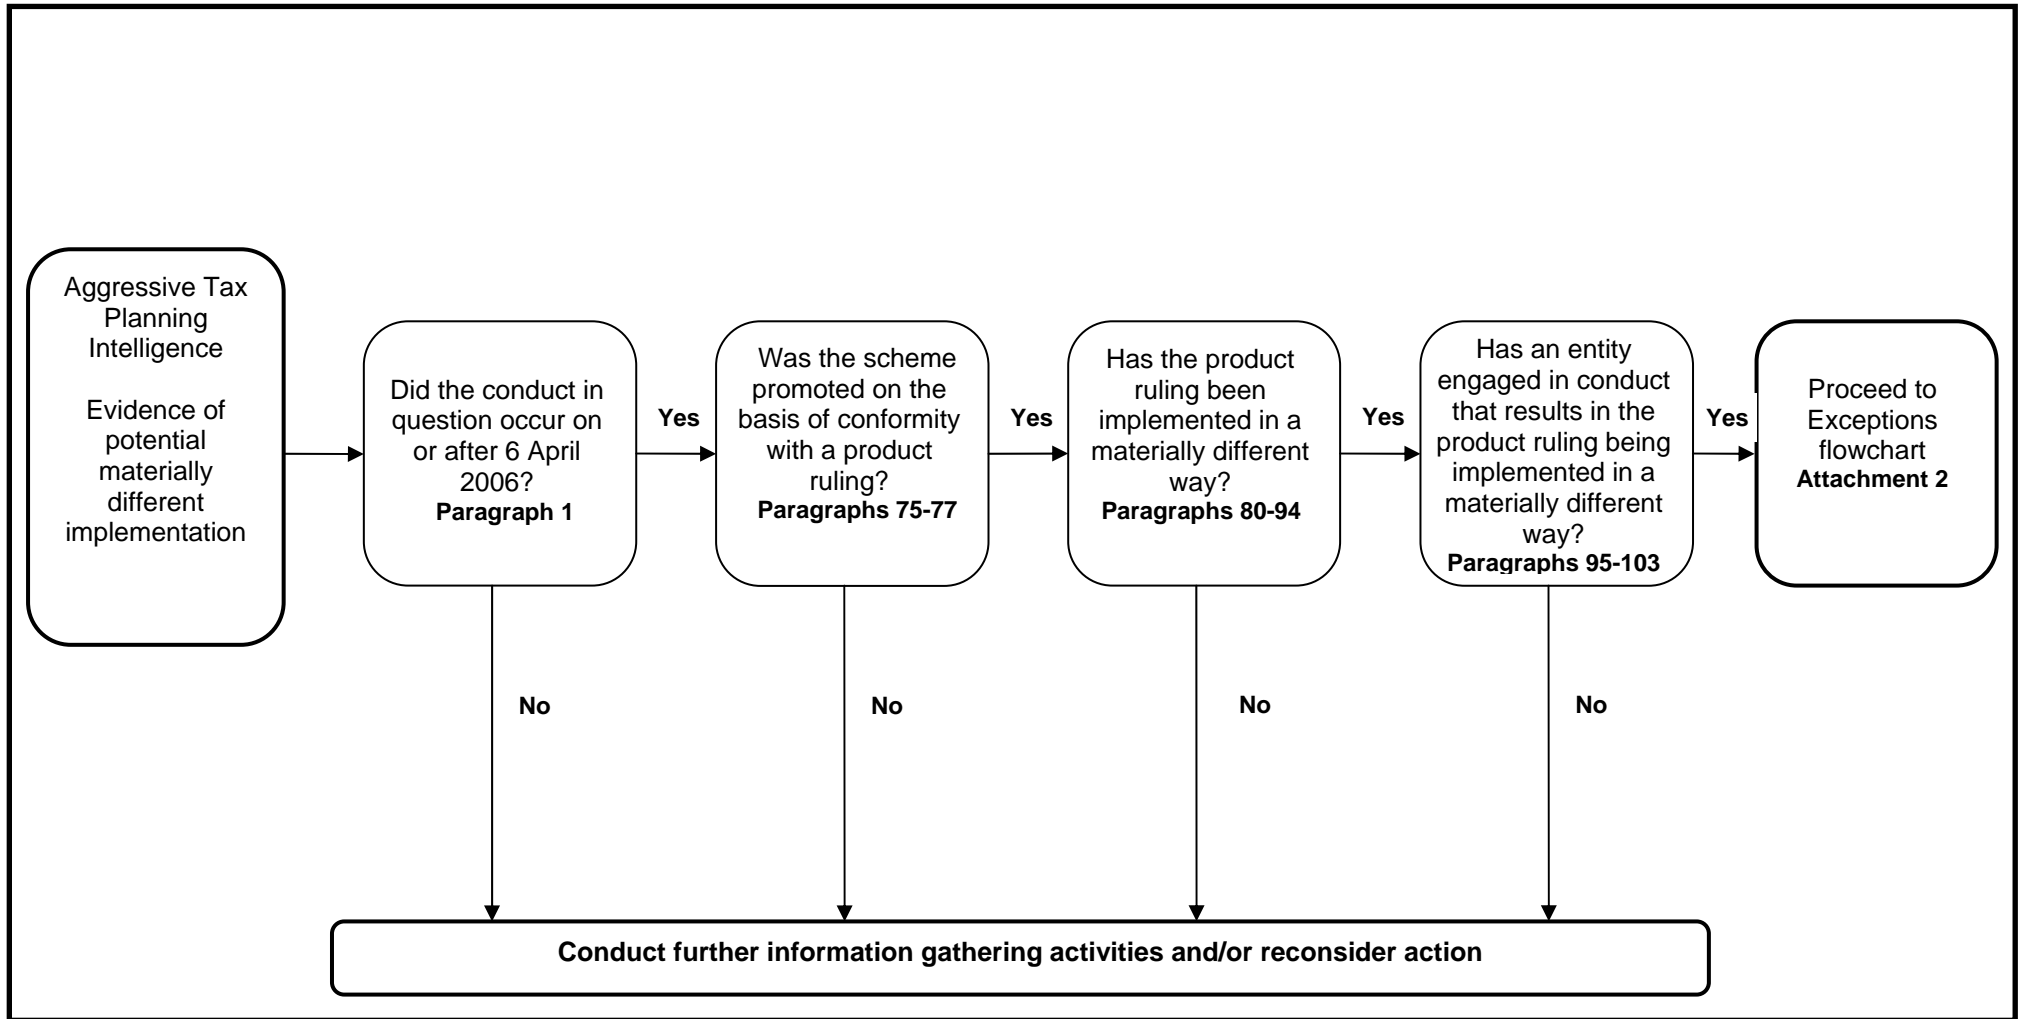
Aggressive Tax Planning Intelligence

Evidence of potential materially different implementation

Did the conduct in question occur on or after 6 April 2006?
Paragraph 1

Yes

Was the scheme promoted on the basis of conformity with a product ruling?
Paragraphs 75-77

Yes

Has the product ruling been implemented in a materially different way?
Paragraphs 80-94

Yes

Has an entity engaged in conduct that results in the product ruling being implemented in a materially different way?
Paragraphs 95-103

Yes

Proceed to Exceptions flowchart
Attachment 2

No

No

No

No

Conduct further information gathering activities and/or reconsider action